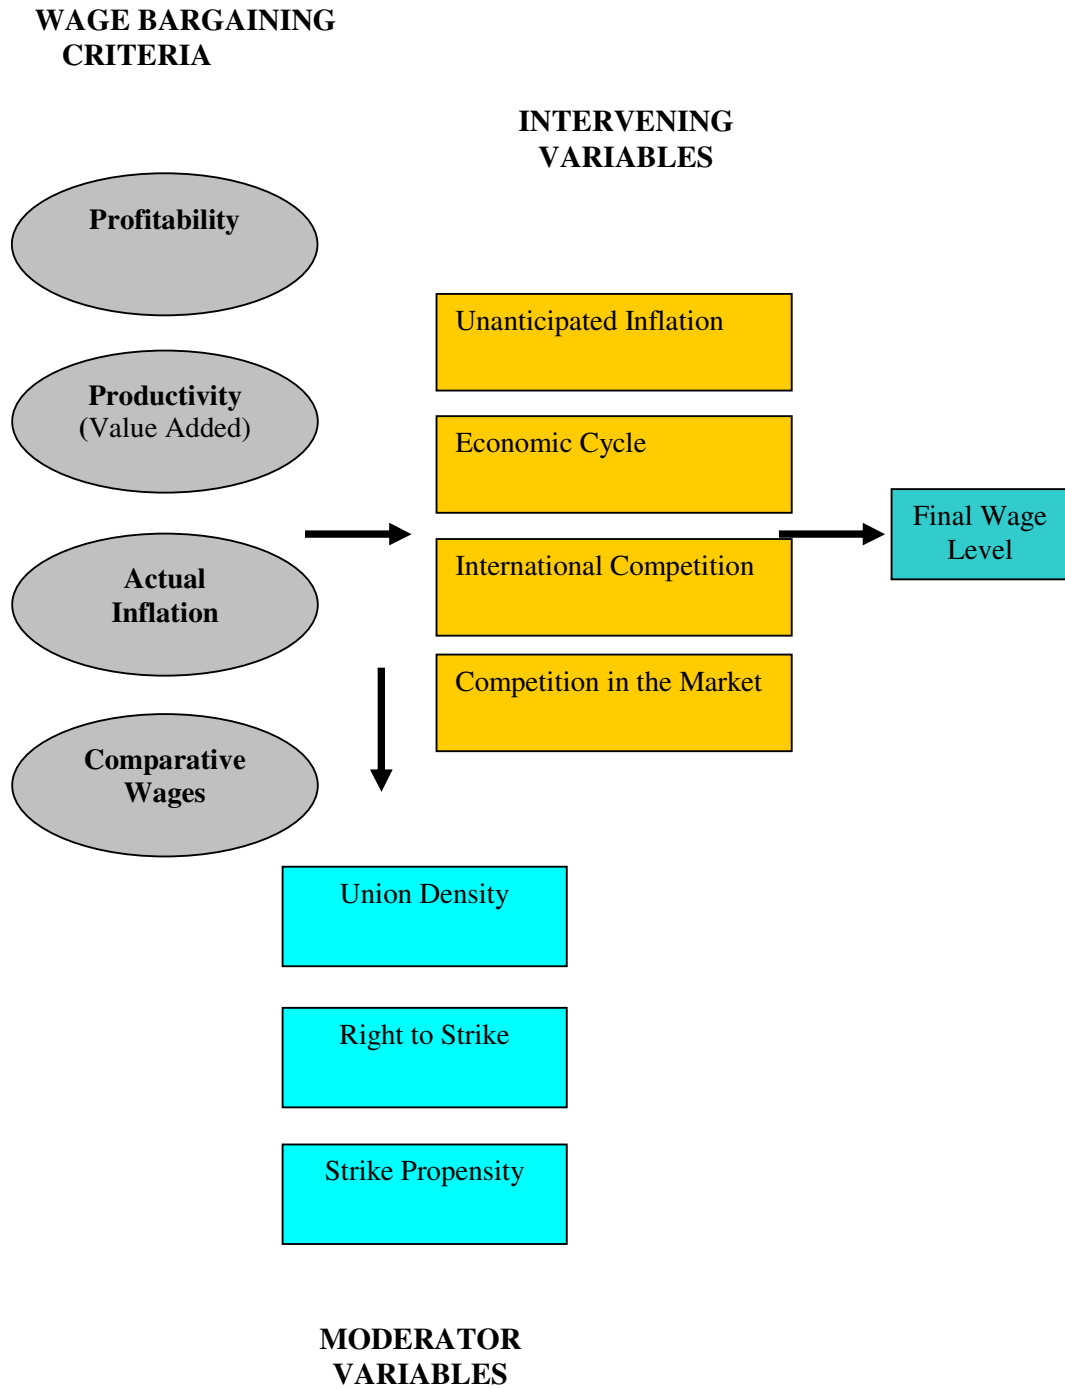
WAGE BARGAINING CRITERIA

INTERVENING VARIABLES

Profitability

Productivity
(Value Added)

Actual Inflation

Comparative Wages

Unanticipated Inflation

Economic Cycle

International Competition

Competition in the Market

Final Wage Level

Union Density

Right to Strike

Strike Propensity

MODERATOR VARIABLES